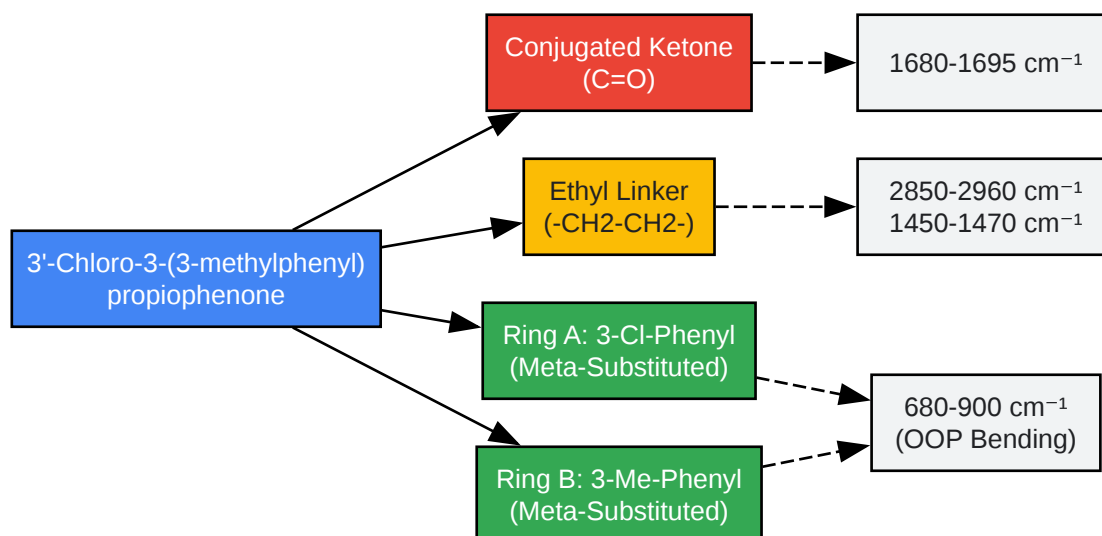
3'-Chloro-3-(3-methylphenyl) propiophenone

Conjugated Ketone (C=O)

1680-1695 cm$^{-1}$

Ethyl Linker (-CH2-CH2-)

2850-2960 cm$^{-1}$
1450-1470 cm$^{-1}$

Ring A: 3-Cl-Phenyl (Meta-Substituted)

680-900 cm$^{-1}$ (OOP Bending)

Ring B: 3-Me-Phenyl (Meta-Substituted)